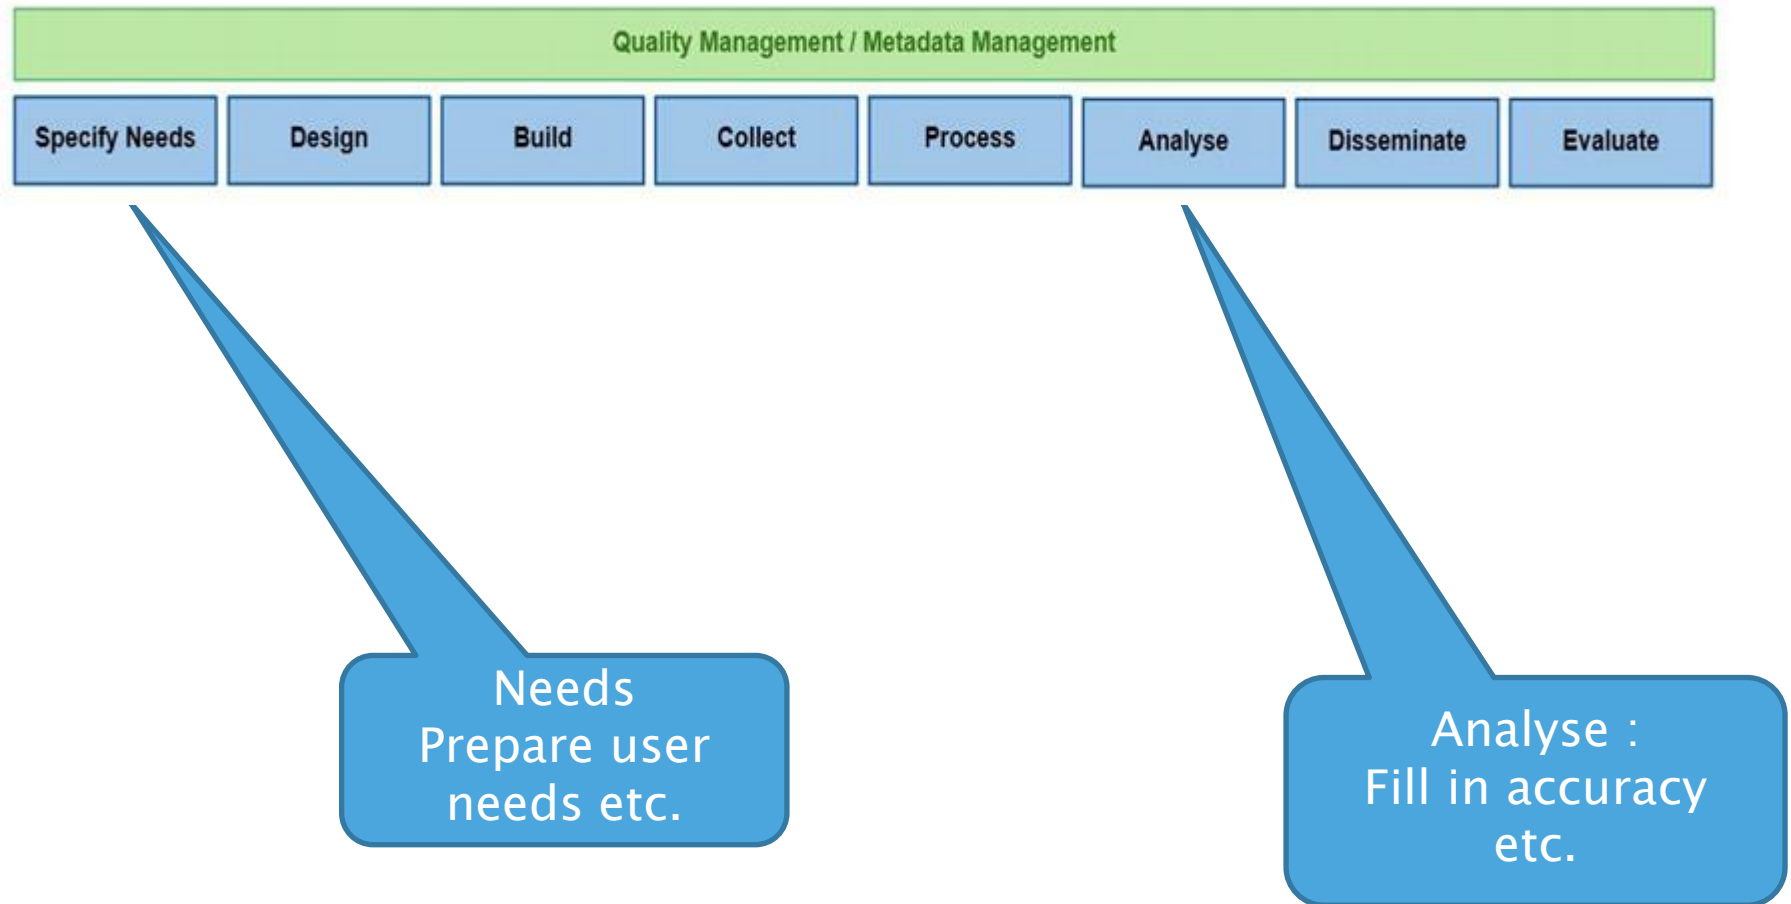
Quality Management / Metadata Management

| Specify Needs | Design | Build | Collect | Process | Analyse | Disseminate | Evaluate |
|---|---|---|---|---|---|---|---|

Needs
Prepare user needs etc.

Analyse :
Fill in accuracy etc.